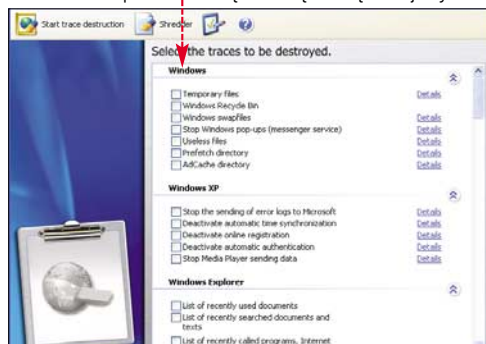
Start trace destruction
Shredder

Select the traces to be destroyed.

Windows

Temporary files | Details
Windows Recycle Bin
Windows swapfiles | Details
Stop Windows pop-ups (messenger service) | Details
Useless files | Details
Prefetch directory | Details
AdCache directory | Details

Windows XP

Stop the sending of error logs to Microsoft | Details
Deactivate automatic time synchronization | Details
Deactivate online registration | Details
Deactivate automatic authentication | Details
Stop Media Player sending data | Details

Windows Explorer

List of recently used documents
List of recently searched documents and texts
List of recently called programs, Internet